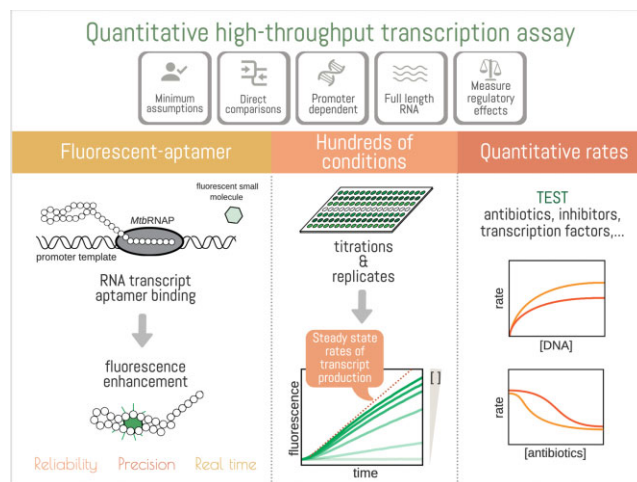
Quantitative high-throughput transcription assay

Minimum assumptions

Direct comparisons

Promoter dependent

Full length RNA

Measure regulatory effects

Fluorescent-aptamer

Hundreds of conditions

Quantitative rates

fluorescent small molecule

*Mtb*RNAP

promoter template

RNA transcript aptamer binding

fluorescence enhancement

Reliability Precision Real time

titrations & replicates

Steady state rates of transcript production

[ ]

fluorescence

time

TEST

antibiotics, inhibitors, transcription factors,...

rate

[DNA]

rate

[antibiotics]